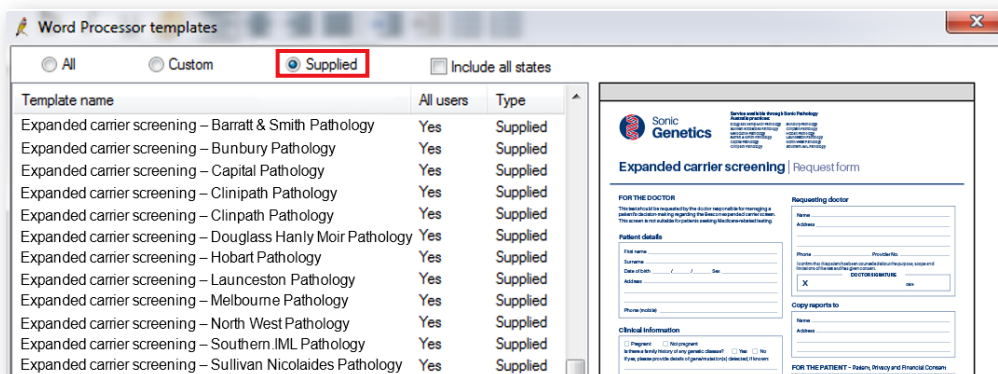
Word Processor templates

All Custom Supplied Include all states

| Template name | All users | Type |
|---|---|---|
| Expanded carrier screening – Barratt & Smith Pathology | Yes | Supplied |
| Expanded carrier screening – Bunbury Pathology | Yes | Supplied |
| Expanded carrier screening – Capital Pathology | Yes | Supplied |
| Expanded carrier screening – Clinipath Pathology | Yes | Supplied |
| Expanded carrier screening – Clinpath Pathology | Yes | Supplied |
| Expanded carrier screening – Douglass Hanly Moir Pathology | Yes | Supplied |
| Expanded carrier screening – Hobart Pathology | Yes | Supplied |
| Expanded carrier screening – Launceston Pathology | Yes | Supplied |
| Expanded carrier screening – Melbourne Pathology | Yes | Supplied |
| Expanded carrier screening – North West Pathology | Yes | Supplied |
| Expanded carrier screening – Southern.IML Pathology | Yes | Supplied |
| Expanded carrier screening – Sullivan Nicolaides Pathology | Yes | Supplied |

Sonic Genetics

Expanded carrier screening | Request form

FOR THE DOCTOR

Patient details

First name
Surname
Date of birth / / Sex
Address

Phone (mobile)

Clinical information

Requesting doctor

Name
Address

Phone Provider No.

DOCTOR SIGNATURE
X

Copy reports to

Name
Address

FOR THE PATIENT – Raison, Privacy and Financial Consent